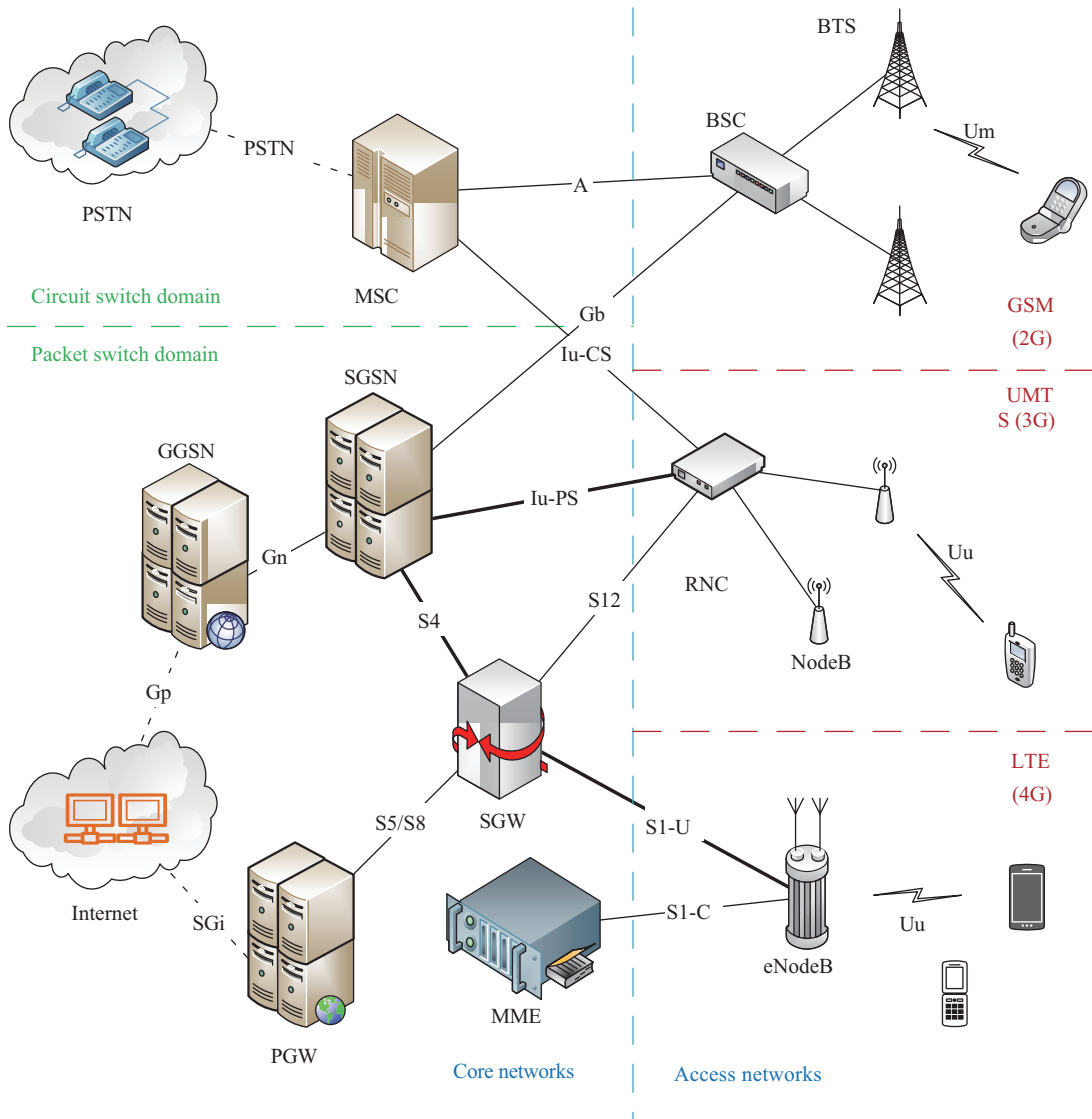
BTS

PSTN

BSC

Um

A

PSTN

MSC

Circuit switch domain

Gb

GSM

(2G)

Packet switch domain

Iu-CS

SGSN

UMT

S (3G)

GGSN

Iu-PS

Gn

Uu

RNC

S12

S4

NodeB

Gp

LTE

(4G)

SGW

S5/S8

S1-U

Internet

S1-C

SGi

Uu

eNodeB

MME

PGW

Core networks

Access networks